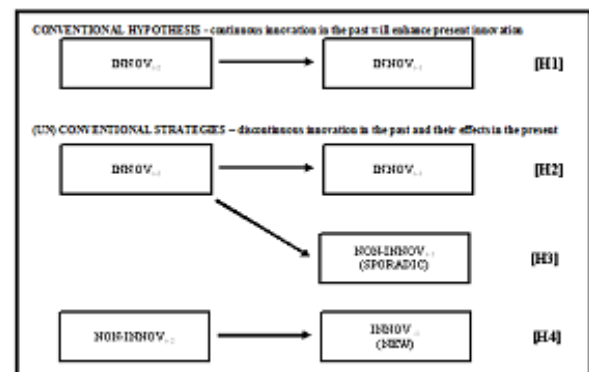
CONVENTIONAL HYPOTHESIS - continuous innovation in the past will enhance present innovation

INNOV$_{t-1}$

INNOV$_{t}$

[H1]

(UN) CONVENTIONAL STRATEGIES – discontinuous innovation in the past and their effects in the present

INNOV$_{t-1}$

INNOV$_{t}$

[H2]

NON-INNOV$_{t}$ (SPORADIC)

[H3]

NON-INNOV$_{t-1}$

INNOV$_{t}$ (NEW)

[H4]